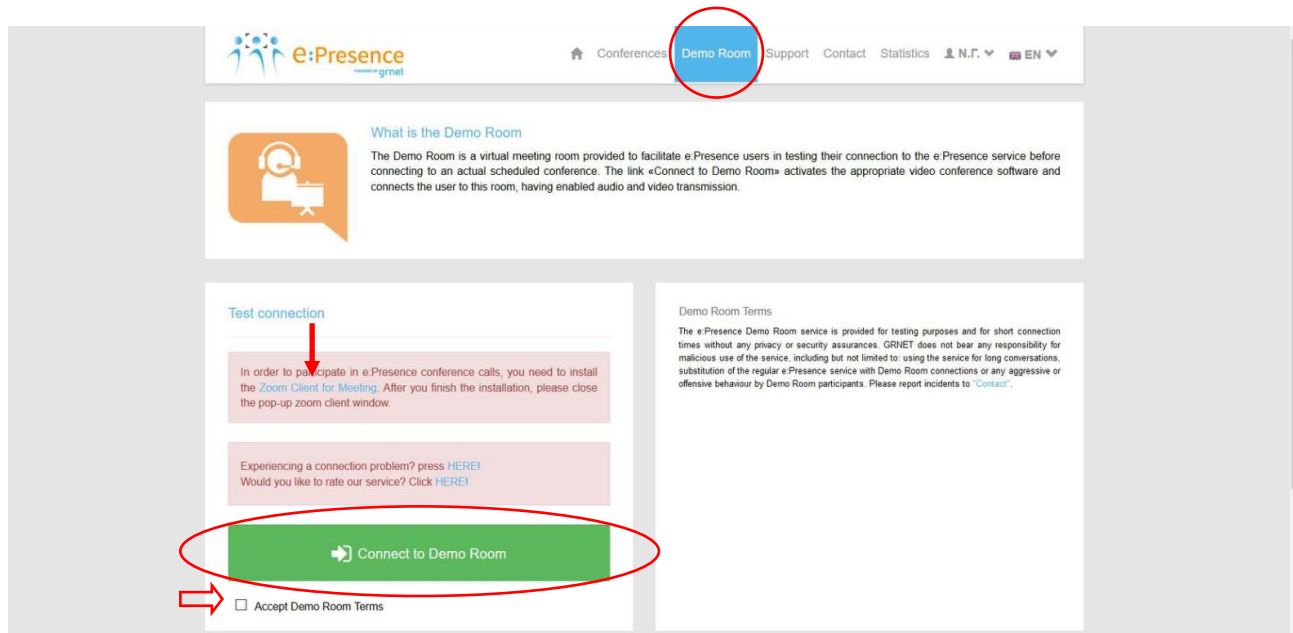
e:Presence
powered by grnet

Conferences Demo Room Support Contact Statistics Ν.Γ. EN

What is the Demo Room

The Demo Room is a virtual meeting room provided to facilitate e:Presence users in testing their connection to the e:Presence service before connecting to an actual scheduled conference. The link «Connect to Demo Room» activates the appropriate video conference software and connects the user to this room, having enabled audio and video transmission.

Test connection

In order to participate in e:Presence conference calls, you need to install the Zoom Client for Meeting. After you finish the installation, please close the pop-up zoom client window.

Experiencing a connection problem? press HERE!
Would you like to rate our service? Click HERE!

Connect to Demo Room

Accept Demo Room Terms

Demo Room Terms

The e:Presence Demo Room service is provided for testing purposes and for short connection times without any privacy or security assurances. GRNET does not bear any responsibility for malicious use of the service, including but not limited to: using the service for long conversations, substitution of the regular e:Presence service with Demo Room connections or any aggressive or offensive behaviour by Demo Room participants. Please report incidents to "Contact".